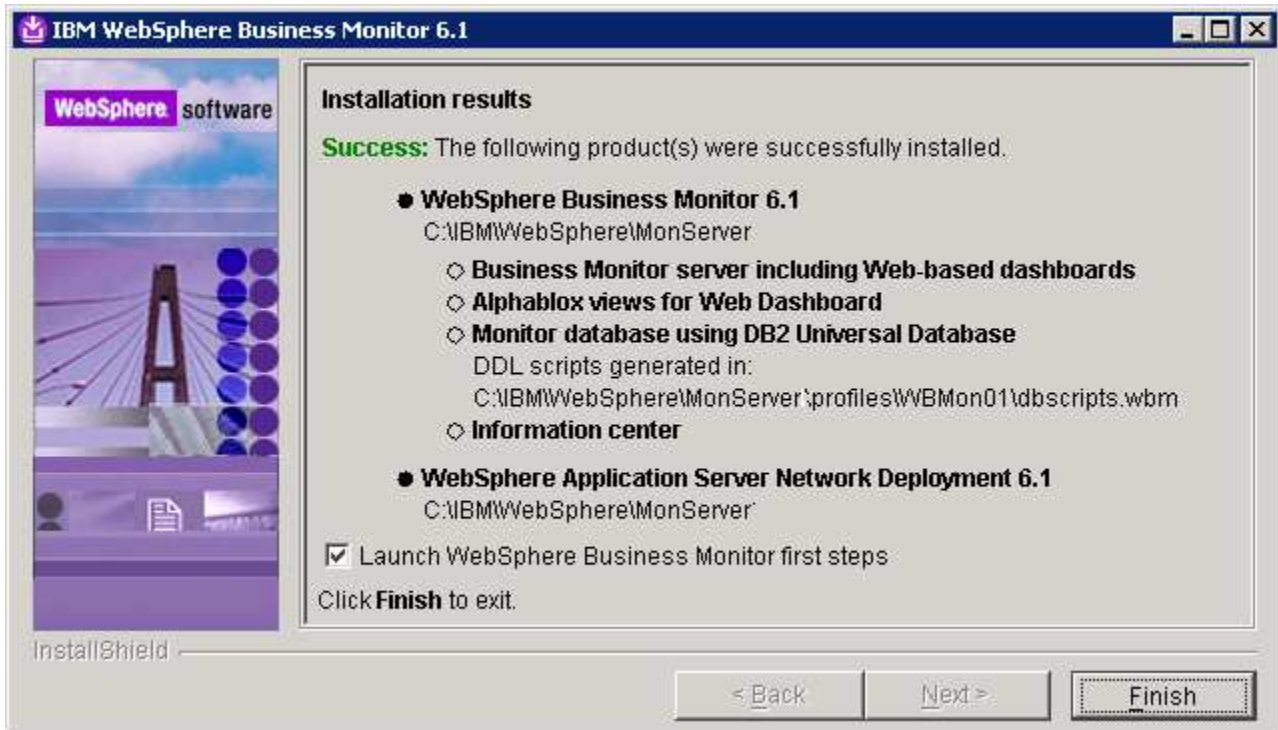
IBM WebSphere Business Monitor 6.1

WebSphere. software

Installation results

Success: The following product(s) were successfully installed.

● WebSphere Business Monitor 6.1
C:\IBM\WebSphere\MonServer

○ Business Monitor server including Web-based dashboards
○ Alphablox views for Web Dashboard
○ Monitor database using DB2 Universal Database
DDL scripts generated in:
C:\IBM\WebSphere\MonServer\profiles\WBMon01\dbscripts.wbm
○ Information center

● WebSphere Application Server Network Deployment 6.1
C:\IBM\WebSphere\MonServer

☑ Launch WebSphere Business Monitor first steps

Click Finish to exit.

InstallShield

< Back   Next >   Finish